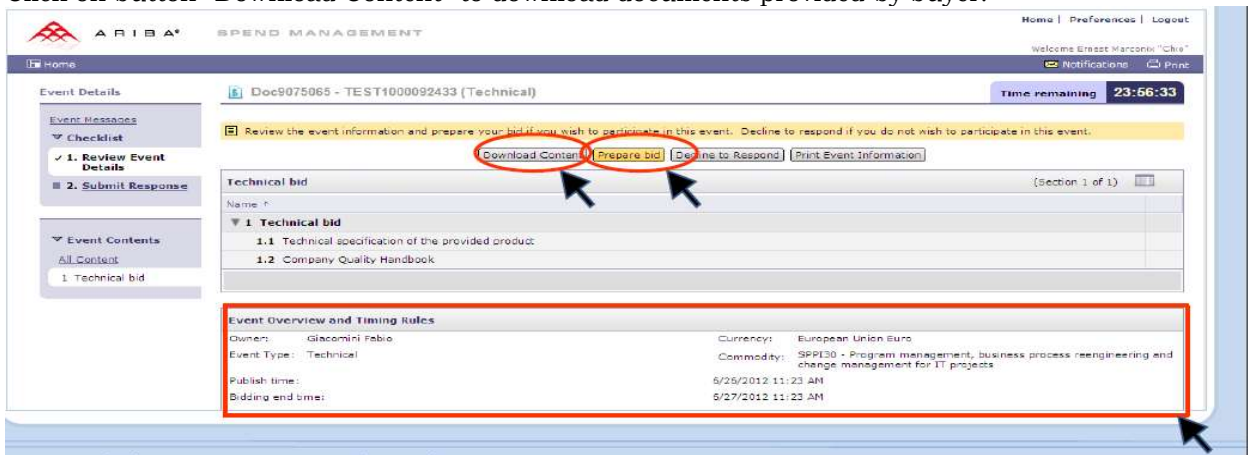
Click on button "Download Content" to download documents provided by buyer.

ARIBA® SPEND MANAGEMENT

Home | Preferences | Logout

Welcome Ernest Marconix "Chris"

Home

Notifications Print

Event Details

Doc9075065 - TEST1000092433 (Technical)

Time remaining 23:56:33

Event Messages

Checklist

✓ 1. Review Event Details

2. Submit Response

Review the event information and prepare your bid if you wish to participate in this event. Decline to respond if you do not wish to participate in this event.

Download Content | Prepare bid | Decline to Respond | Print Event Information

Technical bid

(Section 1 of 1)

Name ↑

1 Technical bid

1.1 Technical specification of the provided product

1.2 Company Quality Handbook

Event Contents

All Content

1 Technical bid

Event Overview and Timing Rules

Owner: Giacomini Fabio

Event Type: Technical

Currency: European Union Euro

Commodity: SPPI30 - Program management, business process reengineering and change management for IT projects

Publish time: 6/26/2012 11:23 AM

Bidding end time: 6/27/2012 11:23 AM